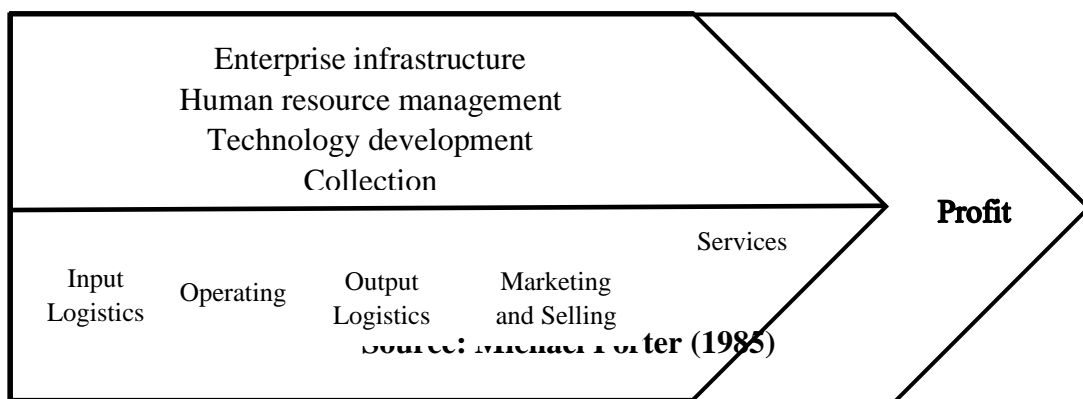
Enterprise infrastructure
Human resource management
Technology development
Collection

Profit

Services

Input Logistics

Operating

Output Logistics

Marketing and Selling

Source: Michael Porter (1985)